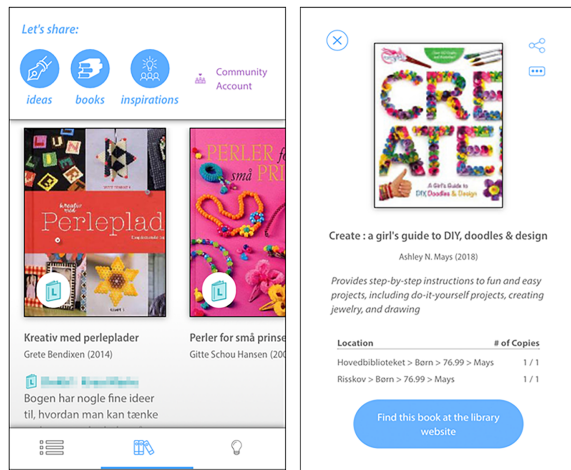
Let's share:

ideas

books

inspirations

Community Account

Perleplader

Kreativ med perleplader

Grete Bendixen (2014)

Bogen har mange fine ideer til, hvordan man kan tænke

PERLER for små PRI

Perler for små prinse

Gitte Schou Hansen (200

CREATE!

A Girl's Guide to DIY, Doodles & Design

Create : a girl's guide to DIY, doodles & design

Ashley N. Mays (2018)

Provides step-by-step instructions to fun and easy projects, including do-it-yourself projects, creating jewelry, and drawing

| Location | # of Copies |
|---|---|
| Hovedbiblioteket > Børn > 76.99 > Mays | 1 / 1 |
| Risskov > Børn > 76.99 > Mays | 1 / 1 |

Find this book at the library website